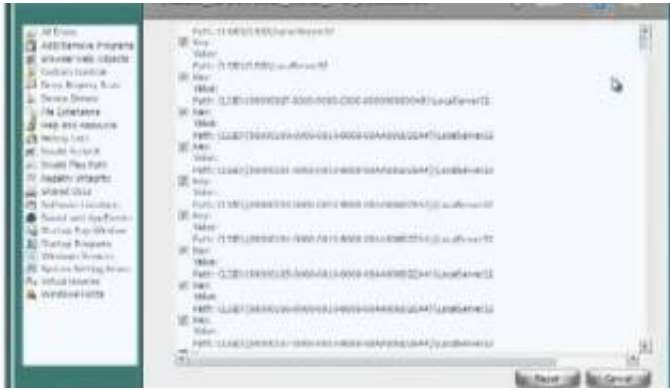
All Errors
Add/Remove Programs
ActiveX/COM Objects
Custom Controls
Deep Registry Scan
Device Drivers
File Extensions
Help and Resource
History Lists
Invalid Shortcut
Shared Files Path
Registry Integrity
Shared DLLs
Software Locations
Sound and AppEvents
Startup Run Window
Startup Programs
Windows Services
System Setting Errors
Virtual Devices
Windows Fonts

Path: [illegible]
Key:
Value:
Path: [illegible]
Key:
Value:
Path: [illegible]
Key:
Value:
Path: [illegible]
Key:
Value:
Path: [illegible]
Key:
Value:
Path: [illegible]
Key:
Value:
Path: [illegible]
Key:
Value:
Path: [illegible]
Key:
Value:
Path: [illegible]
Key:
Value:
Path: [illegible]

Repair
Cancel